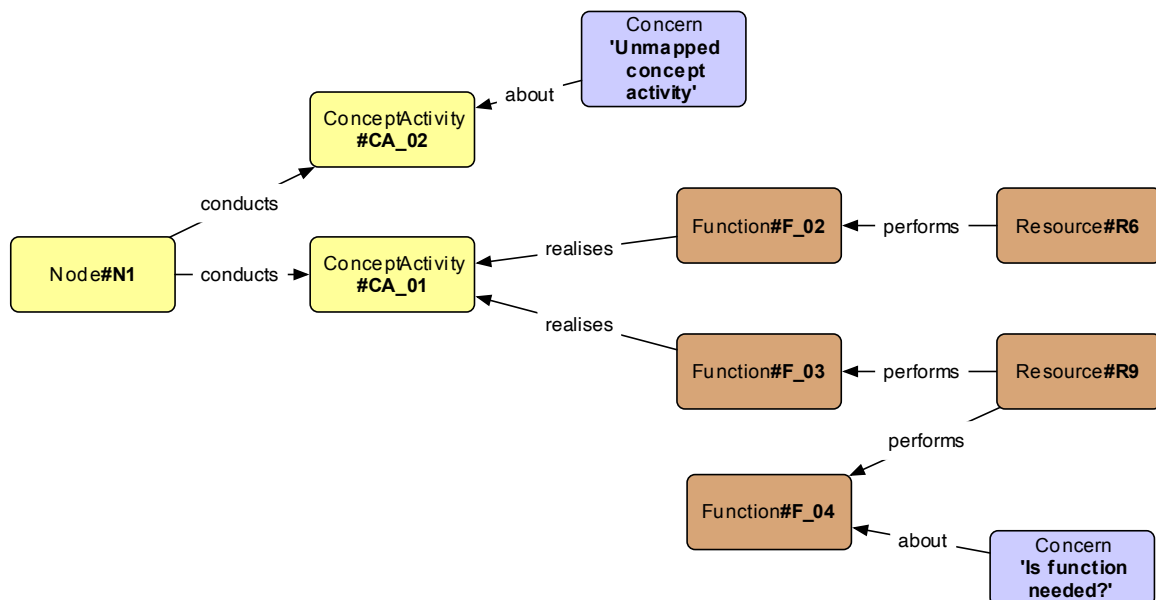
Concern
'Unmapped concept activity'

about

ConceptActivity
#CA_02

conducts

Node#N1

conducts

ConceptActivity
#CA_01

realises

Function#F_02

performs

Resource#R6

realises

Function#F_03

performs

Resource#R9

performs

Function#F_04

about

Concern
'Is function needed?'